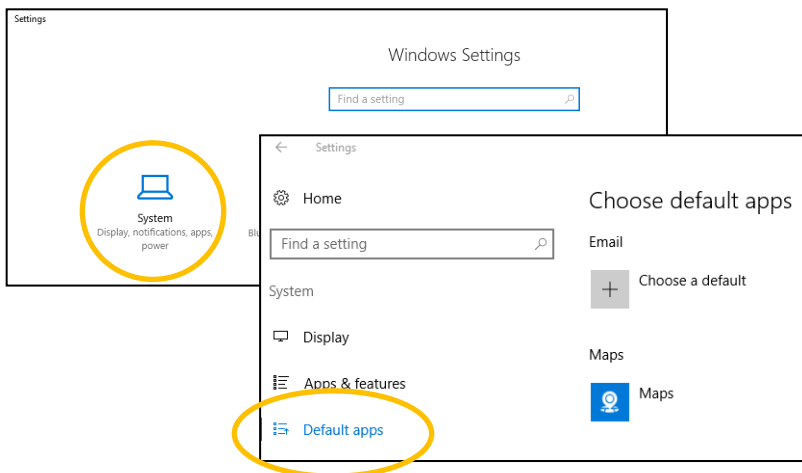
Settings

Windows Settings

Find a setting

System
Display, notifications, apps, power

Blu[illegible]

Settings

Home

Find a setting

System

Display

Apps & features

Default apps

Choose default apps

Email

Choose a default

Maps

Maps